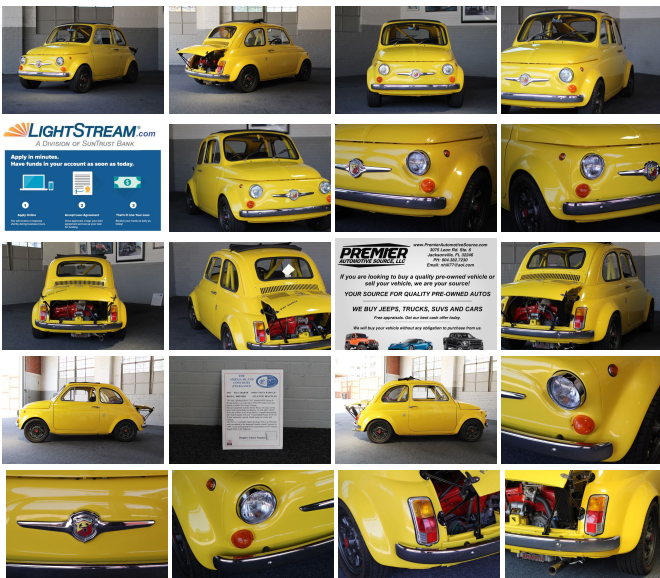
LIGHTSTREAM.com
A DIVISION OF SUNTRUST BANK

Apply in minutes.
Have funds in your account as soon as today.

Apply Online
Accept Loan Agreement
That's It! Use Your Loan

PREMIER
AUTOMOTIVE SOURCE, LLC

www.PremierAutomotiveSource.com
3075 Leon Rd. Ste. 6
Jacksonville, FL 32246
PH: 904.503.7250
Email: info@PAS.com

If you are looking to buy a quality pre-owned vehicle or sell your vehicle, we are your source!

YOUR SOURCE FOR QUALITY PRE-OWNED AUTOS

WE BUY JEEPS, TRUCKS, SUVS AND CARS
Free appraisals. Get our best cash offer today.

We will buy your vehicle without any obligation to purchase from us.